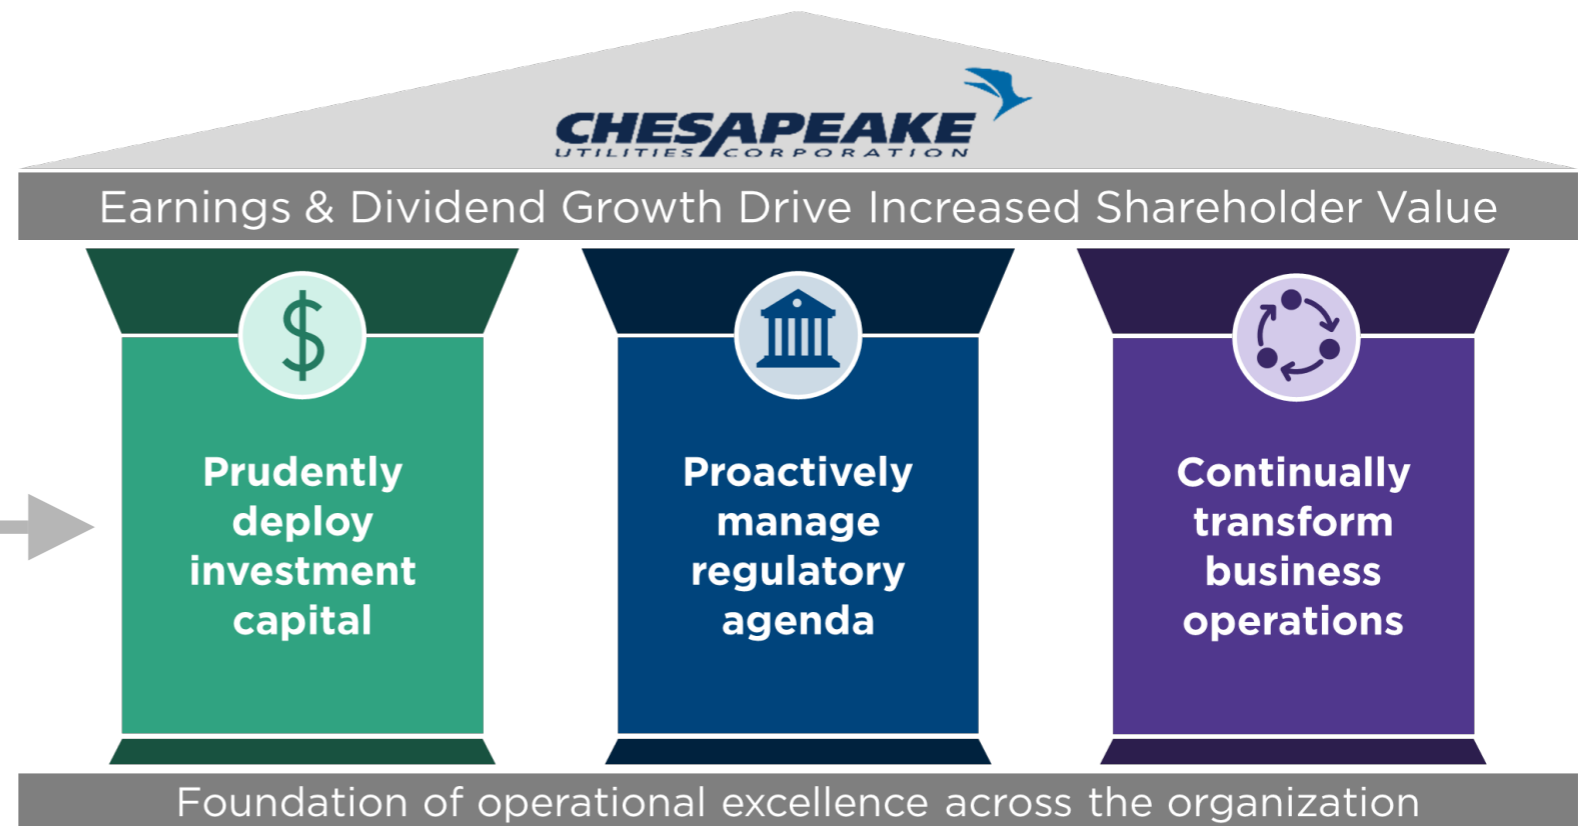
CHESAPEAKE
UTILITIES CORPORATION

Earnings & Dividend Growth Drive Increased Shareholder Value

$

Prudently deploy investment capital

Proactively manage regulatory agenda

Continually transform business operations

Foundation of operational excellence across the organization